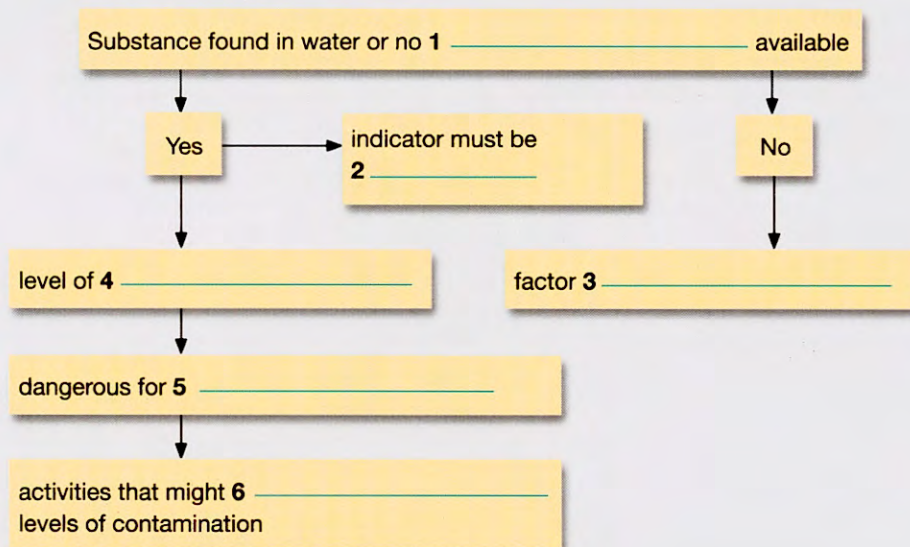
Substance found in water or no **1** ______________________ available

Yes

indicator must be **2** ______________

No

level of **4** ______________________

factor **3** ______________________

dangerous for **5** ______________________

activities that might **6** ______________________ levels of contamination